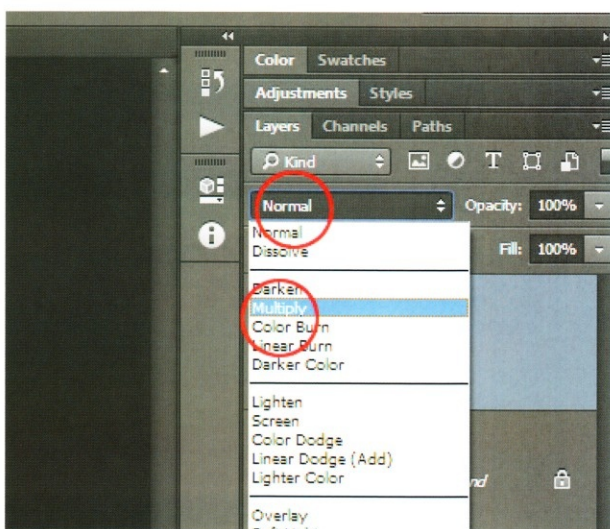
Color Swatches
Adjustments Styles
Layers Channels Paths
Kind
Normal
Opacity: 100%
Fill: 100%
Normal
Dissolve
Darken
Multiply
Color Burn
Linear Burn
Darker Color
Lighten
Screen
Color Dodge
Linear Dodge (Add)
Lighter Color
Overlay
nd